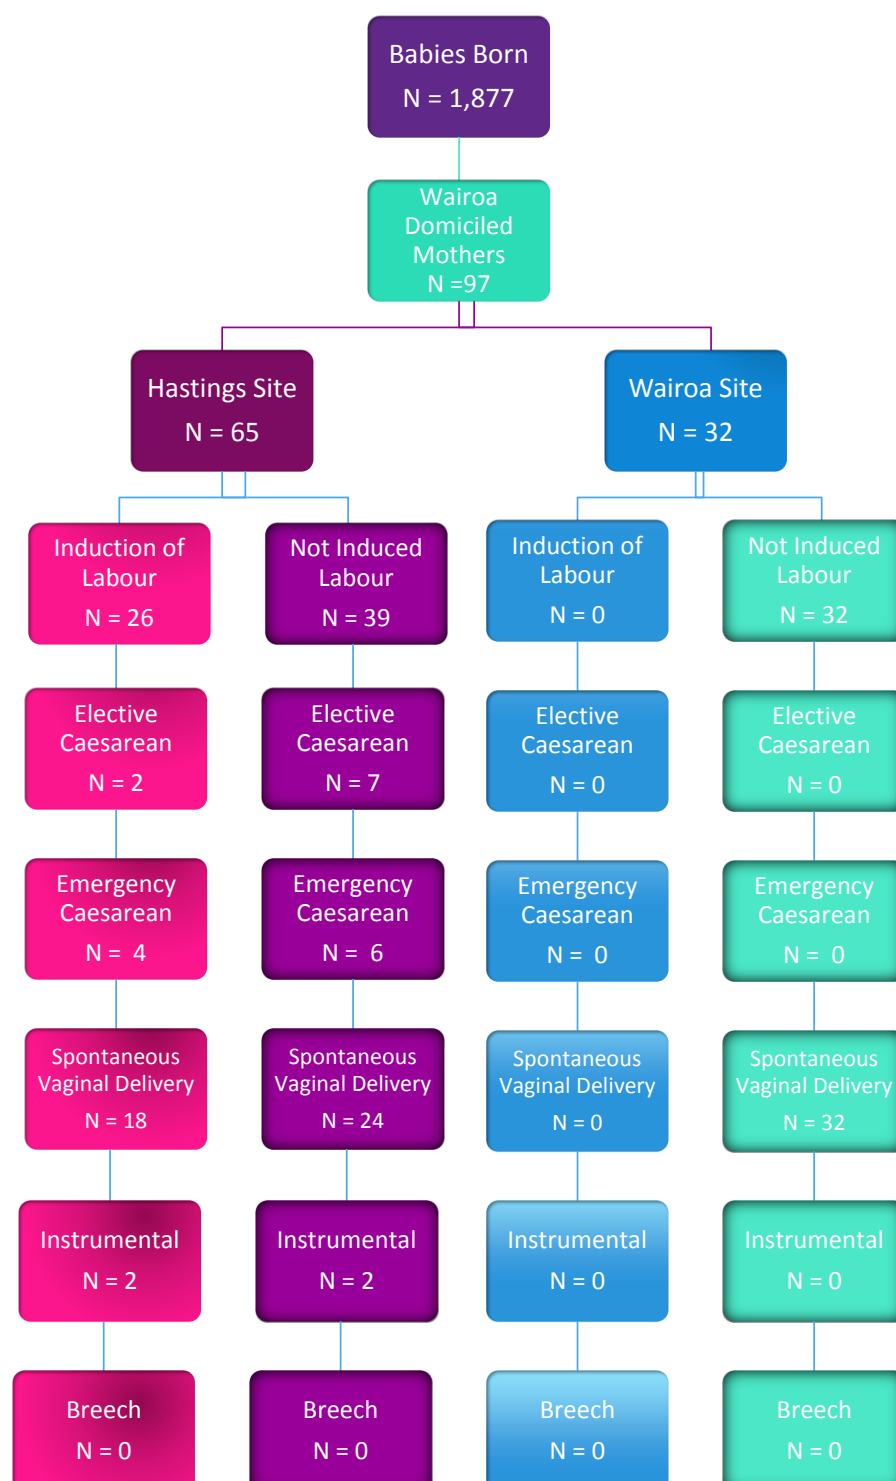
Babies Born
N = 1,877

Wairoa Domiciled Mothers
N =97

Hastings Site
N = 65

Wairoa Site
N = 32

Induction of Labour
N = 26

Not Induced Labour
N = 39

Induction of Labour
N = 0

Not Induced Labour
N = 32

Elective Caesarean
N = 2

Elective Caesarean
N = 7

Elective Caesarean
N = 0

Elective Caesarean
N = 0

Emergency Caesarean
N = 4

Emergency Caesarean
N = 6

Emergency Caesarean
N = 0

Emergency Caesarean
N = 0

Spontaneous Vaginal Delivery
N = 18

Spontaneous Vaginal Delivery
N = 24

Spontaneous Vaginal Delivery
N = 0

Spontaneous Vaginal Delivery
N = 32

Instrumental
N = 2

Instrumental
N = 2

Instrumental
N = 0

Instrumental
N = 0

Breech
N = 0

Breech
N = 0

Breech
N = 0

Breech
N = 0